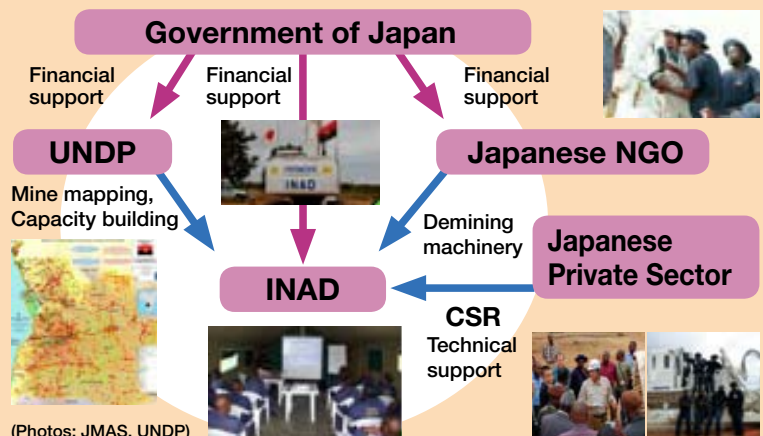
Government of Japan

Financial support

Financial support

Financial support

UNDP

Japanese NGO

Mine mapping, Capacity building

INAD

Demining machinery

Japanese Private Sector

INAD

CSR

Technical support

(Photos: JMAS, UNDP)